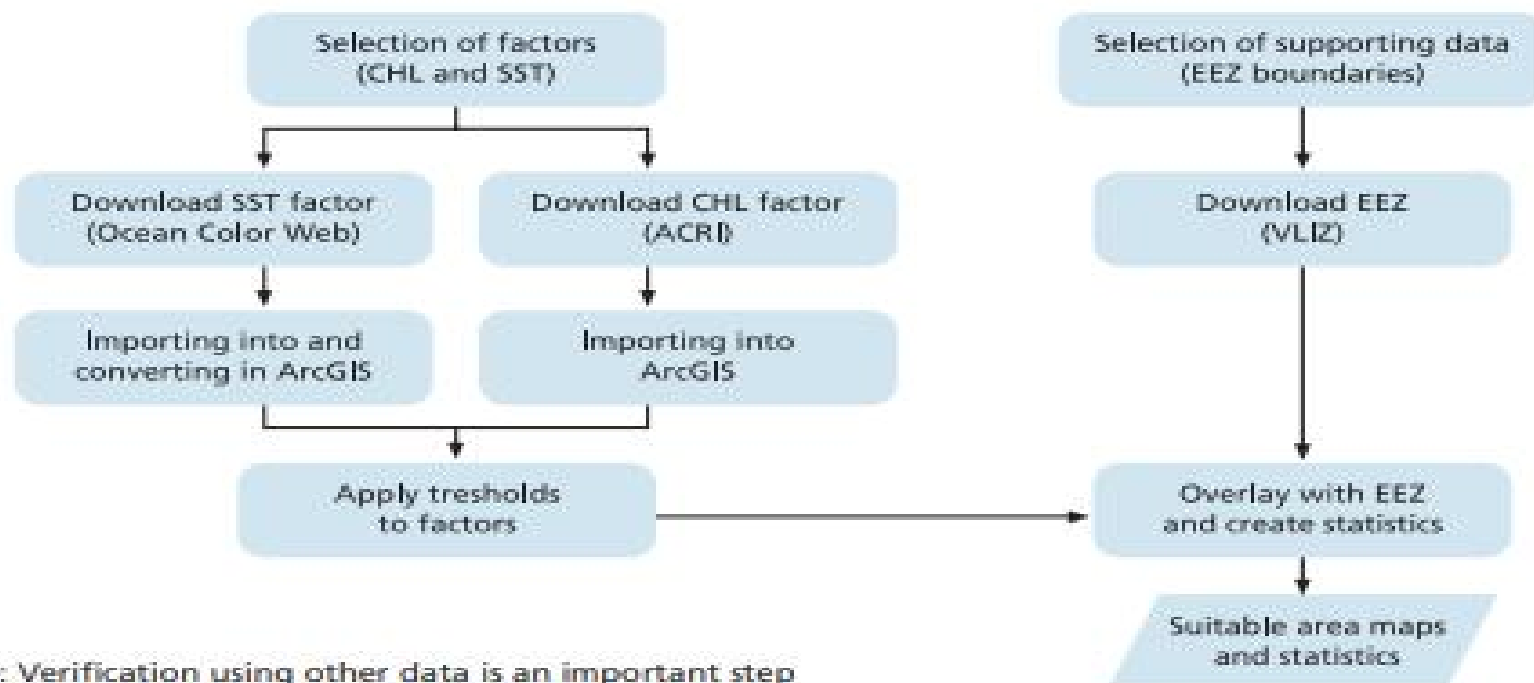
Selection of factors (CHL and SST)

Selection of supporting data (EEZ boundaries)

Download SST factor (Ocean Color Web)

Download CHL factor (ACRI)

Download EEZ (VLIZ)

Importing into and converting in ArcGIS

Importing into ArcGIS

Apply tresholds to factors

Overlay with EEZ and create statistics

Suitable area maps and statistics

: Verification using other data is an important step